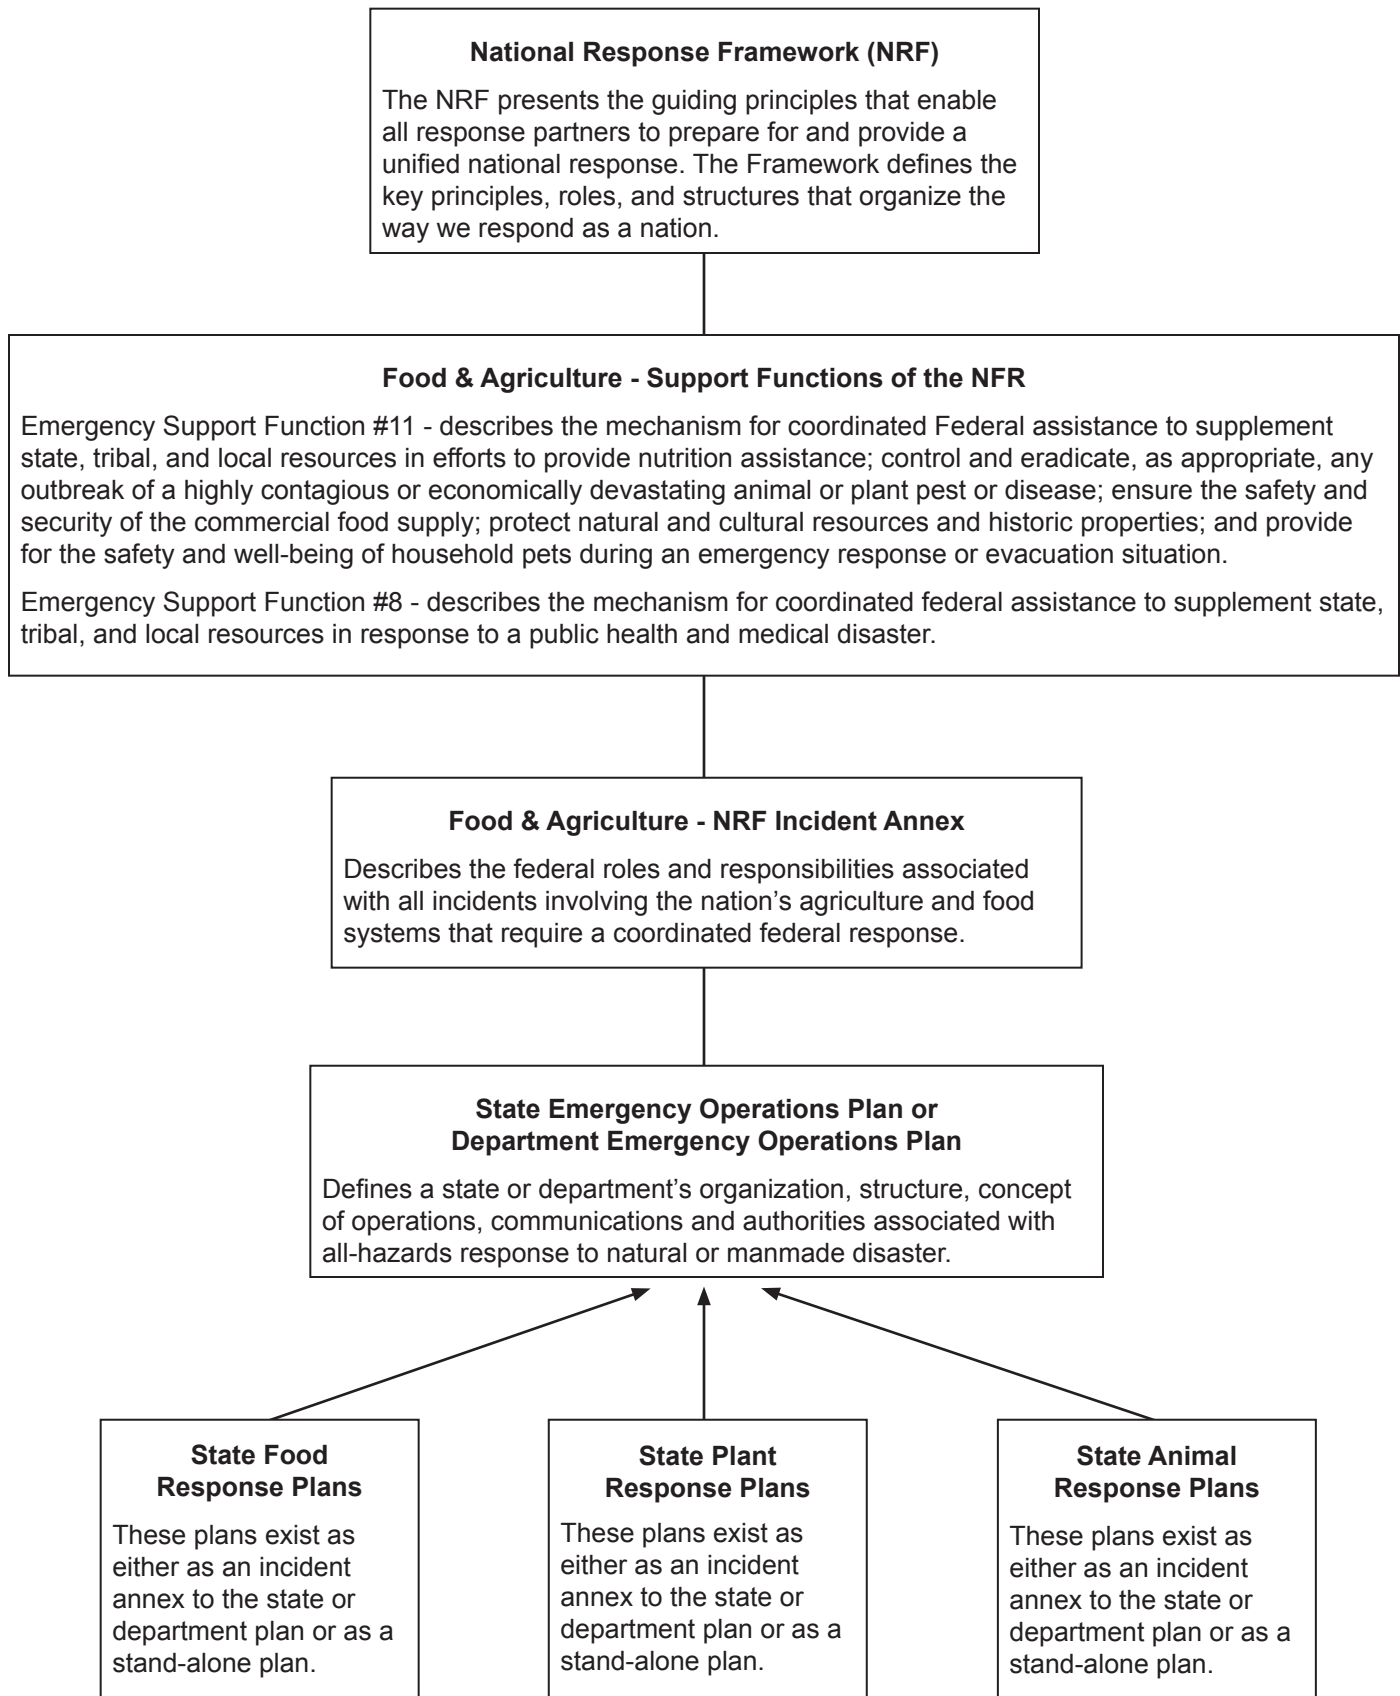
National Response Framework (NRF)

The NRF presents the guiding principles that enable all response partners to prepare for and provide a unified national response. The Framework defines the key principles, roles, and structures that organize the way we respond as a nation.

Food & Agriculture - Support Functions of the NFR

Emergency Support Function #11 - describes the mechanism for coordinated Federal assistance to supplement state, tribal, and local resources in efforts to provide nutrition assistance; control and eradicate, as appropriate, any outbreak of a highly contagious or economically devastating animal or plant pest or disease; ensure the safety and security of the commercial food supply; protect natural and cultural resources and historic properties; and provide for the safety and well-being of household pets during an emergency response or evacuation situation.

Emergency Support Function #8 - describes the mechanism for coordinated federal assistance to supplement state, tribal, and local resources in response to a public health and medical disaster.

Food & Agriculture - NRF Incident Annex

Describes the federal roles and responsibilities associated with all incidents involving the nation's agriculture and food systems that require a coordinated federal response.

State Emergency Operations Plan or Department Emergency Operations Plan

Defines a state or department's organization, structure, concept of operations, communications and authorities associated with all-hazards response to natural or manmade disaster.

State Food Response Plans

These plans exist as either as an incident annex to the state or department plan or as a stand-alone plan.

State Plant Response Plans

These plans exist as either as an incident annex to the state or department plan or as a stand-alone plan.

State Animal Response Plans

These plans exist as either as an incident annex to the state or department plan or as a stand-alone plan.